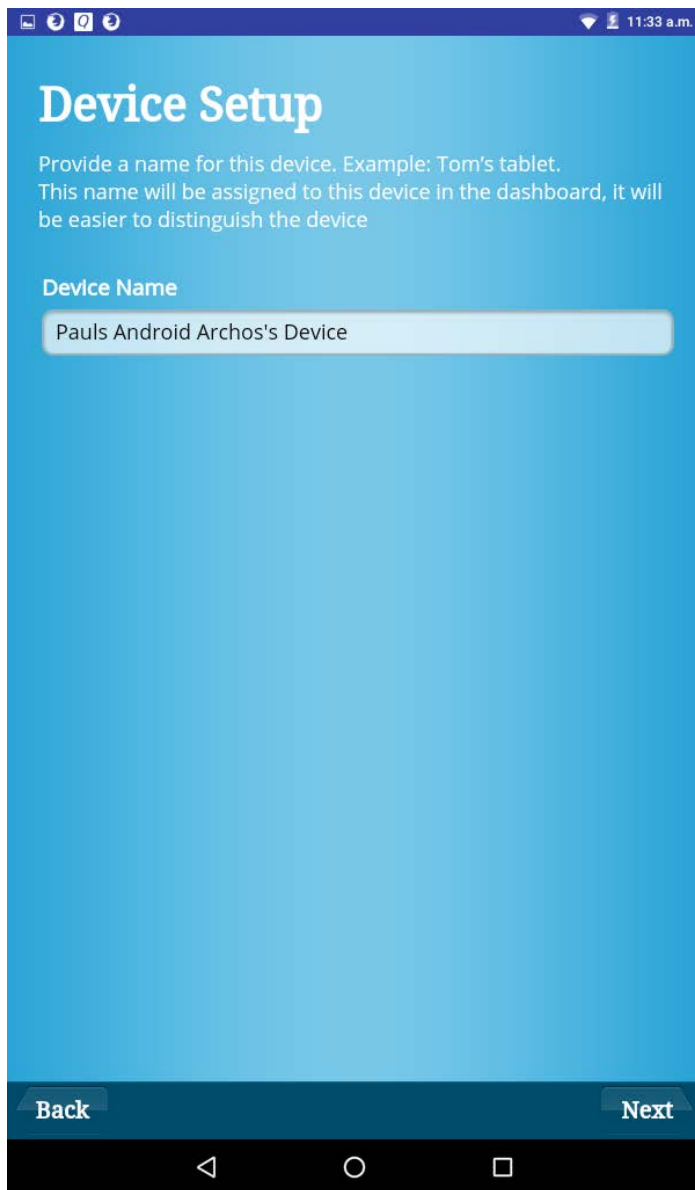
11:33 a.m.

Device Setup

Provide a name for this device. Example: Tom’s tablet.
This name will be assigned to this device in the dashboard, it will be easier to distinguish the device

Device Name

Pauls Android Archos's Device

Back

Next